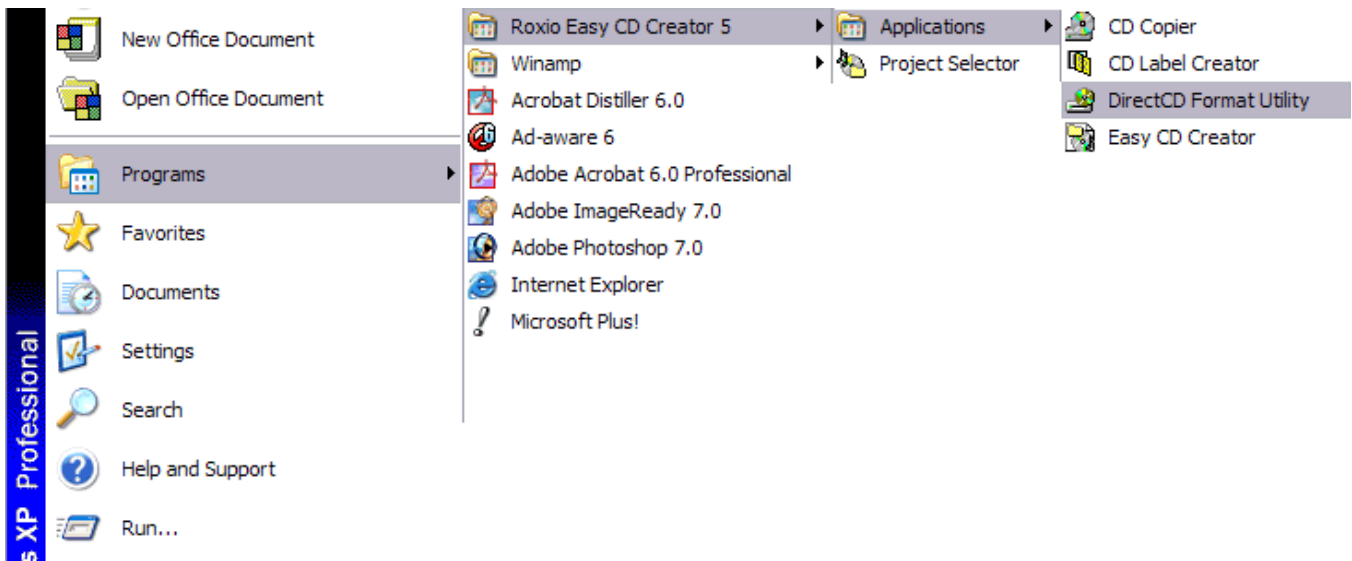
s XP Professional

New Office Document
Open Office Document
Programs
Favorites
Documents
Settings
Search
Help and Support
Run...

Roxio Easy CD Creator 5
Winamp
Acrobat Distiller 6.0
Ad-aware 6
Adobe Acrobat 6.0 Professional
Adobe ImageReady 7.0
Adobe Photoshop 7.0
Internet Explorer
Microsoft Plus!

Applications
Project Selector

CD Copier
CD Label Creator
DirectCD Format Utility
Easy CD Creator